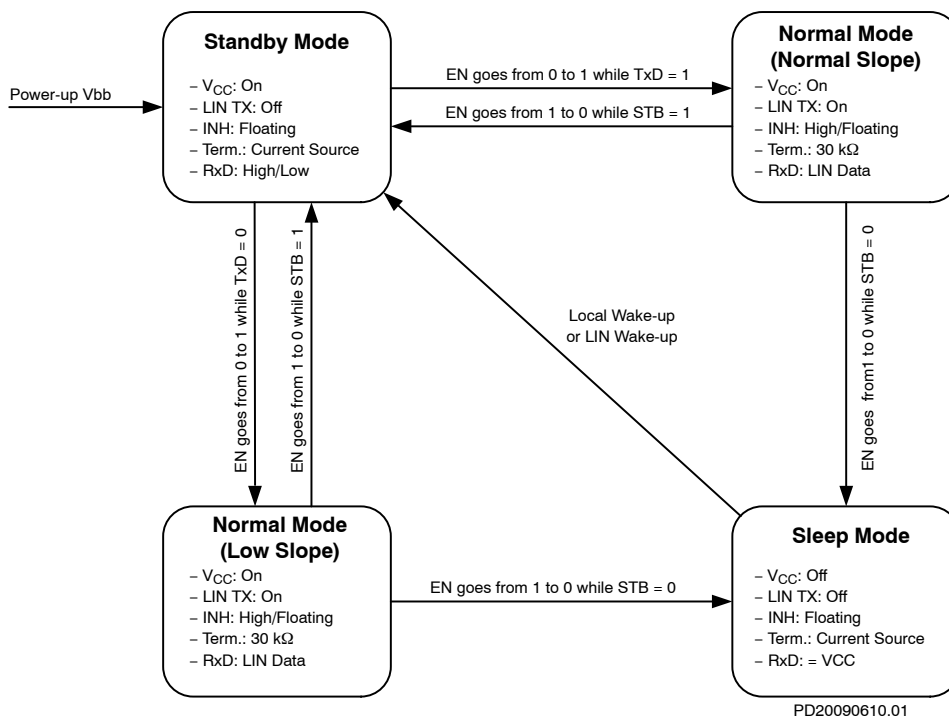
Standby Mode

– $V_{CC}$: On
– LIN TX: Off
– INH: Floating
– Term.: Current Source
– RxD: High/Low

Power-up Vbb

EN goes from 0 to 1 while TxD = 1

EN goes from 1 to 0 while STB = 1

Normal Mode (Normal Slope)

– $V_{CC}$: On
– LIN TX: On
– INH: High/Floating
– Term.: 30 kΩ
– RxD: LIN Data

EN goes from 0 to 1 while TxD = 0

EN goes from 1 to 0 while STB = 1

Local Wake-up or LIN Wake-up

EN goes from1 to 0 while STB = 0

Normal Mode (Low Slope)

– $V_{CC}$: On
– LIN TX: On
– INH: High/Floating
– Term.: 30 kΩ
– RxD: LIN Data

EN goes from 1 to 0 while STB = 0

Sleep Mode

– $V_{CC}$: Off
– LIN TX: Off
– INH: Floating
– Term.: Current Source
– RxD: = VCC

PD20090610.01